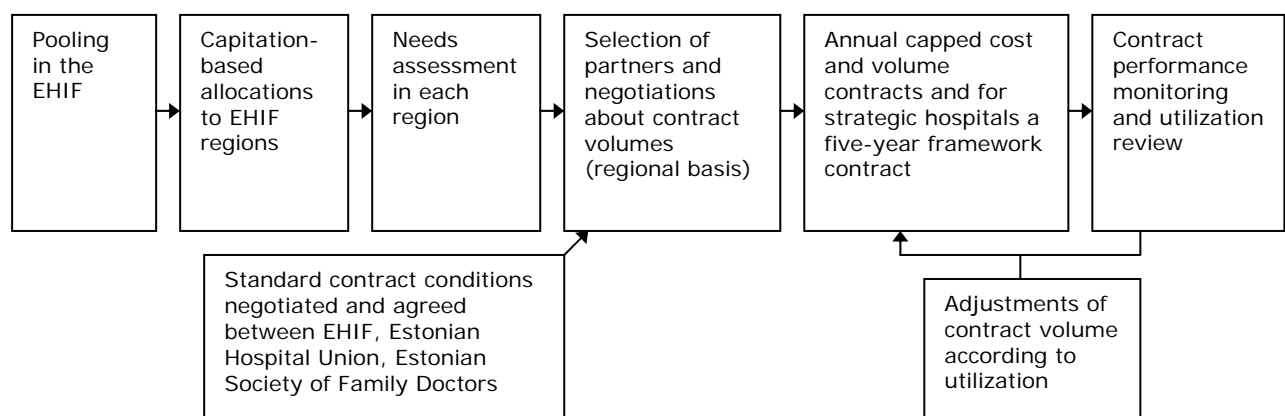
Pooling in the EHIF

Capitation-based allocations to EHIF regions

Needs assessment in each region

Selection of partners and negotiations about contract volumes (regional basis)

Annual capped cost and volume contracts and for strategic hospitals a five-year framework contract

Contract performance monitoring and utilization review

Standard contract conditions negotiated and agreed between EHIF, Estonian Hospital Union, Estonian Society of Family Doctors

Adjustments of contract volume according to utilization